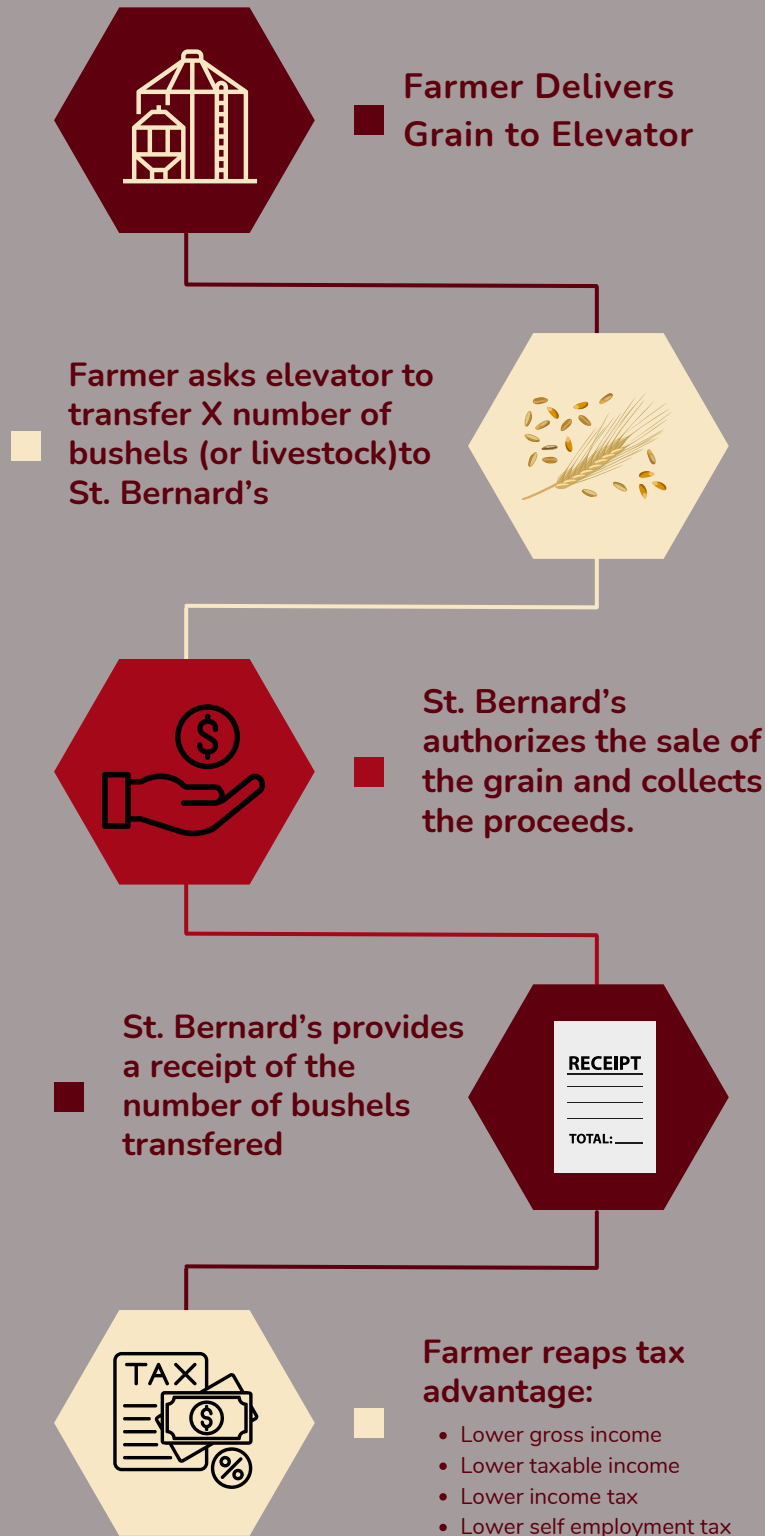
Farmer Delivers Grain to Elevator

Farmer asks elevator to transfer X number of bushels (or livestock)to St. Bernard's

St. Bernard's authorizes the sale of the grain and collects the proceeds.

St. Bernard's provides a receipt of the number of bushels transfered

RECEIPT

TOTAL:

TAX

Farmer reaps tax advantage:

- Lower gross income
- Lower taxable income
- Lower income tax
- Lower self employment tax